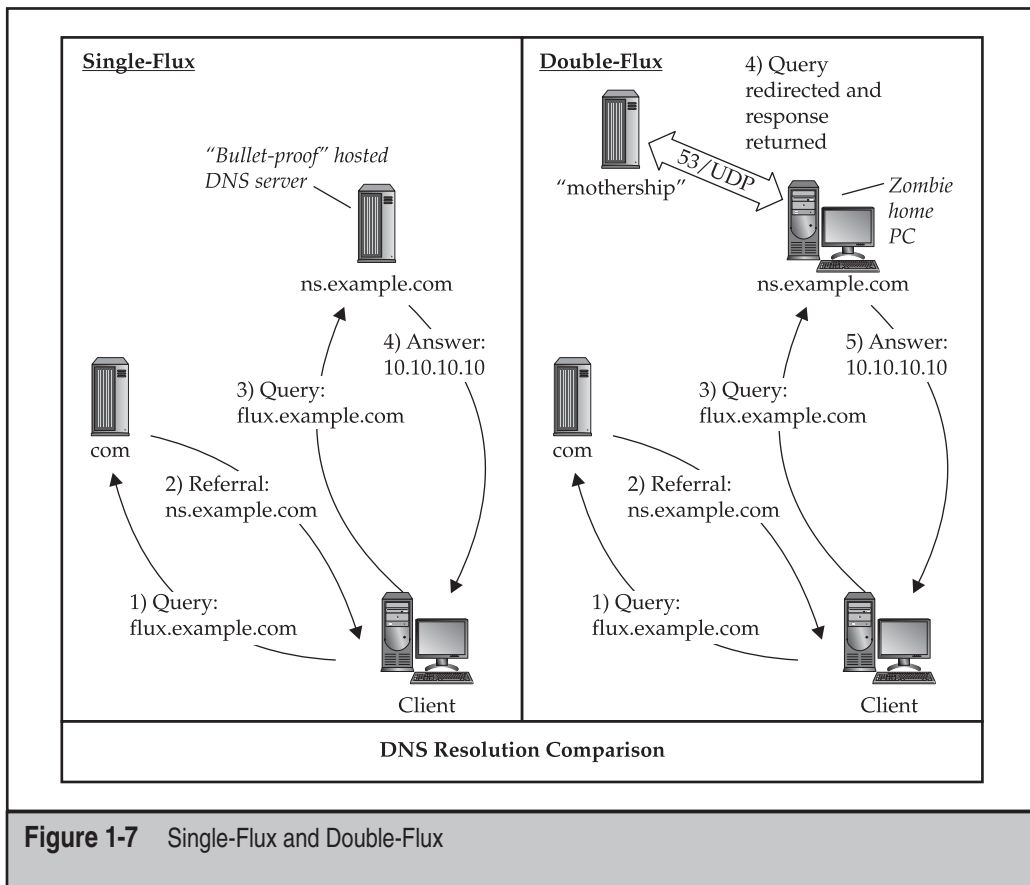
Single-Flux

"Bullet-proof" hosted DNS server

ns.example.com

4) Answer: 10.10.10.10

com

3) Query: flux.example.com

2) Referral: ns.example.com

1) Query: flux.example.com

Client

Double-Flux

4) Query redirected and response returned

"mothership"

53/UDP

Zombie home PC

ns.example.com

5) Answer: 10.10.10.10

com

3) Query: flux.example.com

2) Referral: ns.example.com

1) Query: flux.example.com

Client

DNS Resolution Comparison

Figure 1-7 Single-Flux and Double-Flux